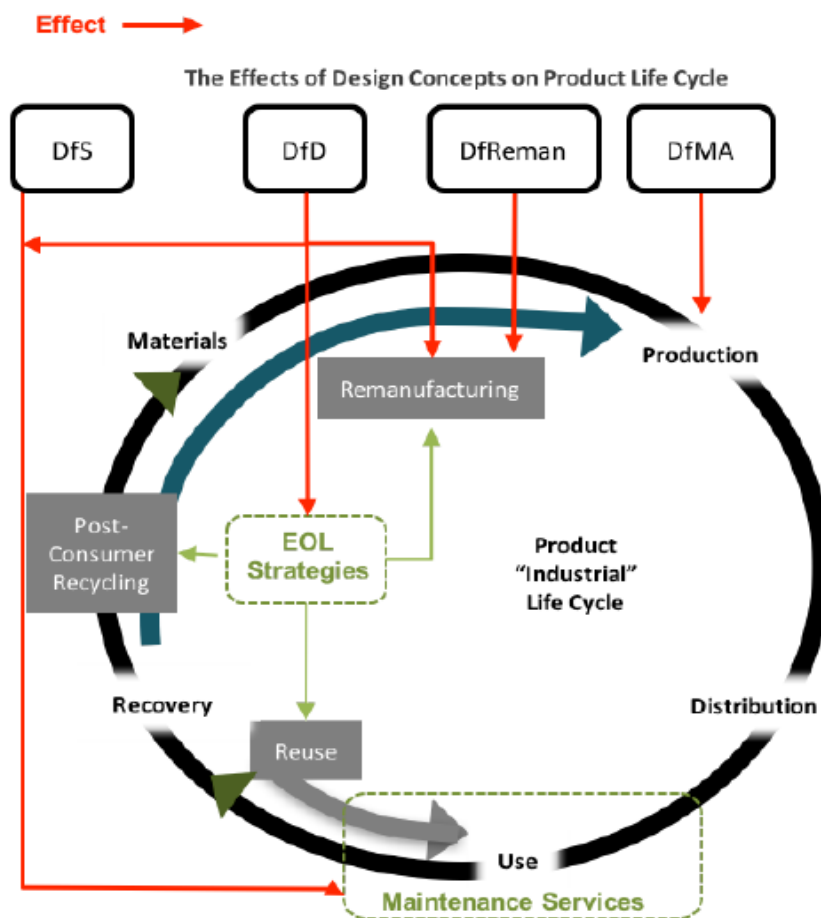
Effect

The Effects of Design Concepts on Product Life Cycle

DfS

DfD

DfReman

DfMA

Materials

Production

Remanufacturing

Post-Consumer Recycling

EOL Strategies

Product "Industrial" Life Cycle

Recovery

Distribution

Reuse

Use

Maintenance Services